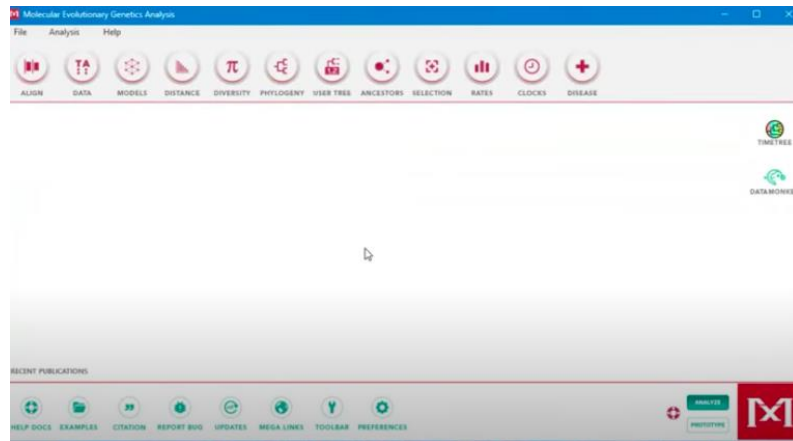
Molecular Evolutionary Genetics Analysis

File Analysis Help

ALIGN DATA MODELS DISTANCE DIVERSITY PHYLOGENY USER TREE ANCESTORS SELECTION RATES CLOCKS DISEASE

TIMETREE

DATAMONKEY

RECENT PUBLICATIONS

HELP DOCS EXAMPLES CITATION REPORT BUG UPDATES MEGA LINKS TOOLBAR PREFERENCES

ANALYZE

PROTOTYPE